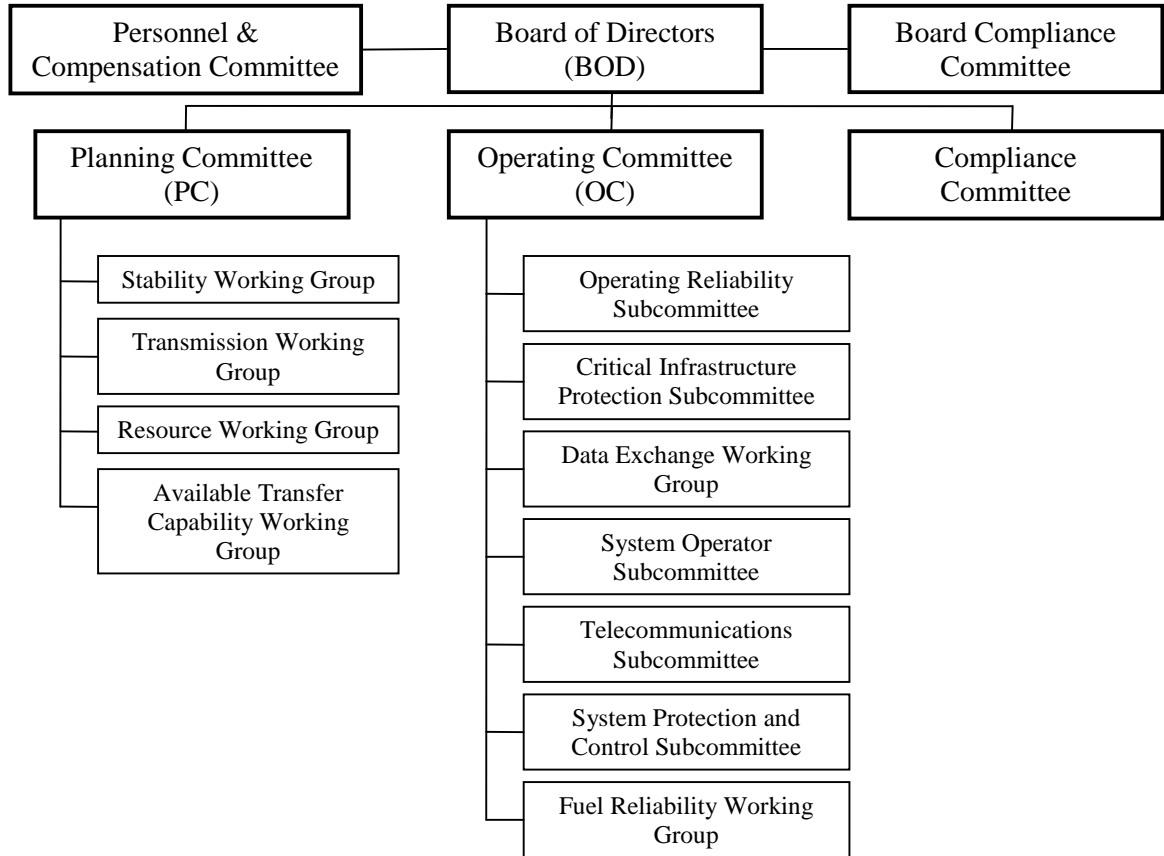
Personnel & Compensation Committee

Board of Directors (BOD)

Board Compliance Committee

Planning Committee (PC)

Operating Committee (OC)

Compliance Committee

Stability Working Group

Transmission Working Group

Resource Working Group

Available Transfer Capability Working Group

Operating Reliability Subcommittee

Critical Infrastructure Protection Subcommittee

Data Exchange Working Group

System Operator Subcommittee

Telecommunications Subcommittee

System Protection and Control Subcommittee

Fuel Reliability Working Group